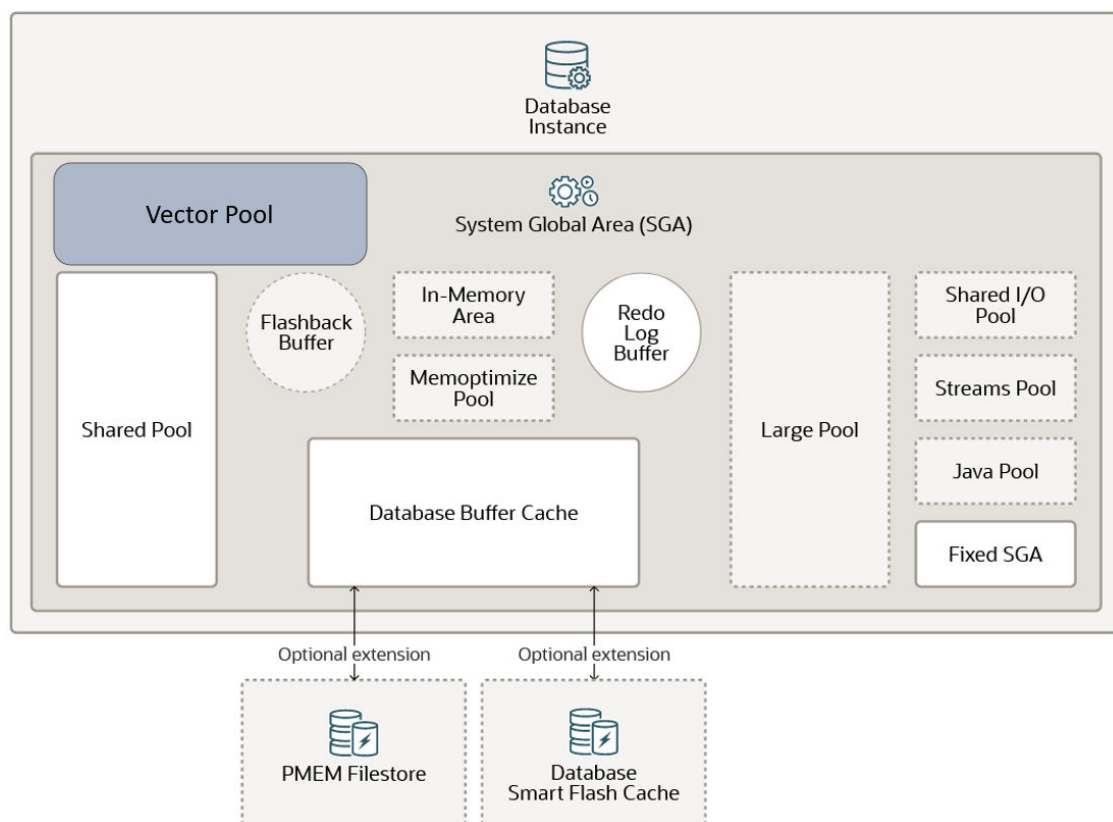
Database Instance

Vector Pool

System Global Area (SGA)

Shared Pool

Flashback Buffer

In-Memory Area

Memoptimize Pool

Redo Log Buffer

Large Pool

Shared I/O Pool

Streams Pool

Java Pool

Fixed SGA

Database Buffer Cache

Optional extension

Optional extension

PMEM Filestore

Database Smart Flash Cache